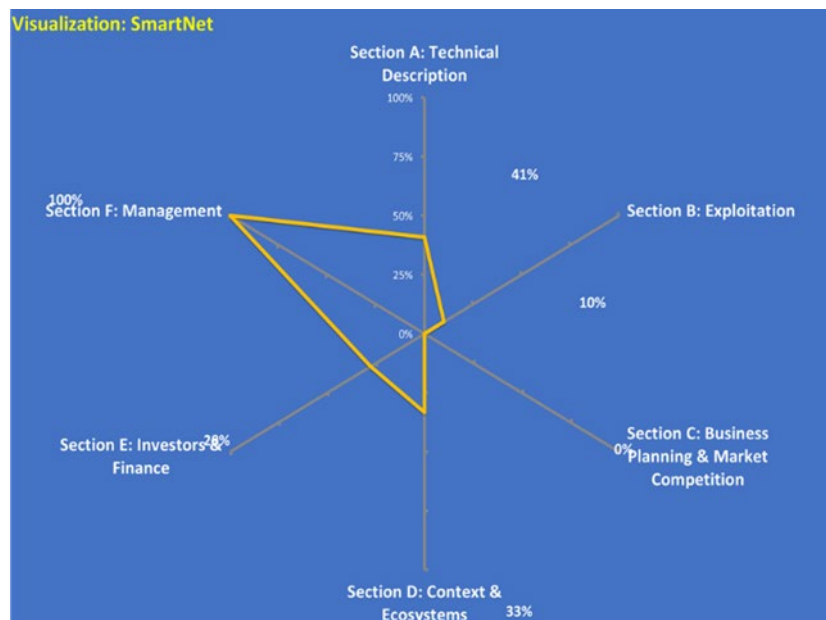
Visualization: SmartNet

Section A: Technical Description

100%

75%

50%

25%

0%

41%

Section B: Exploitation

10%

Section C: Business Planning & Market Competition

0%

Section D: Context & Ecosystems

33%

Section E: Investors & Finance

28%

Section F: Management

100%